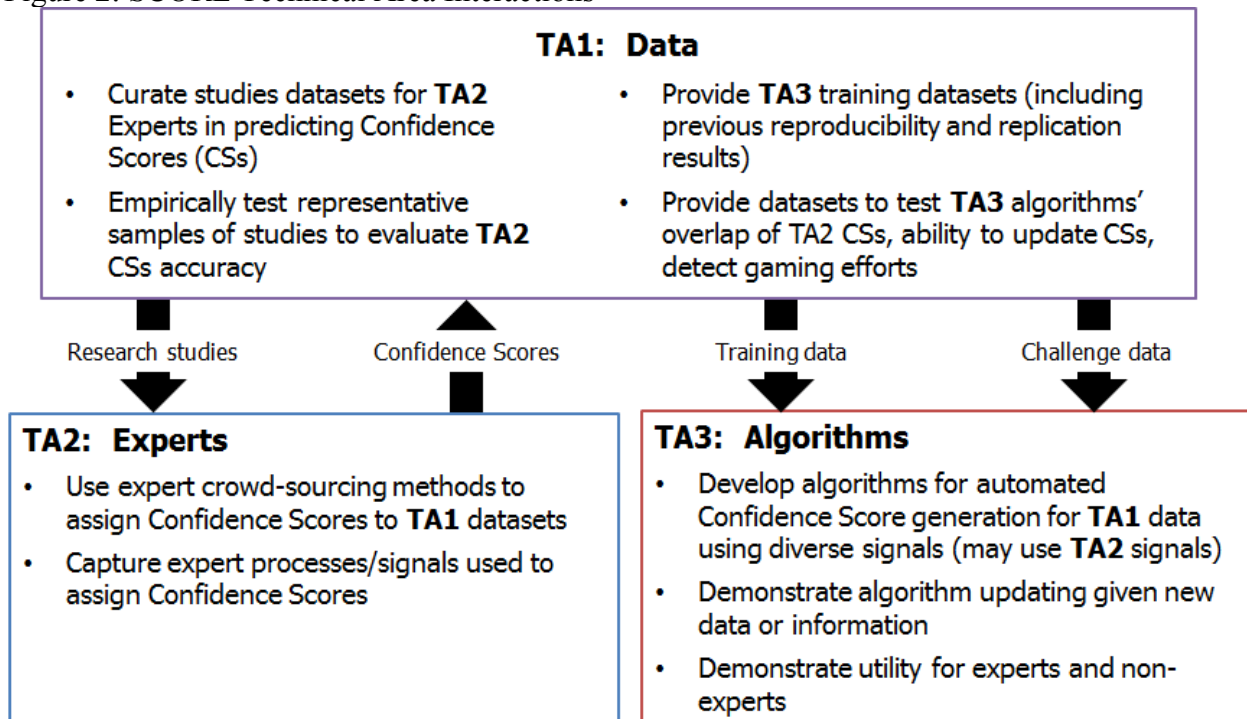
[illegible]

TA1: Data

- Curate studies datasets for **TA2** Experts in predicting Confidence Scores (CSs)
- Empirically test representative samples of studies to evaluate **TA2** CSs accuracy

- Provide **TA3** training datasets (including previous reproducibility and replication results)
- Provide datasets to test **TA3** algorithms' overlap of TA2 CSs, ability to update CSs, detect gaming efforts

Research studies

Confidence Scores

Training data

Challenge data

TA2: Experts

- Use expert crowd-sourcing methods to assign Confidence Scores to **TA1** datasets
- Capture expert processes/signals used to assign Confidence Scores

TA3: Algorithms

- Develop algorithms for automated Confidence Score generation for **TA1** data using diverse signals (may use **TA2** signals)
- Demonstrate algorithm updating given new data or information
- Demonstrate utility for experts and non-experts